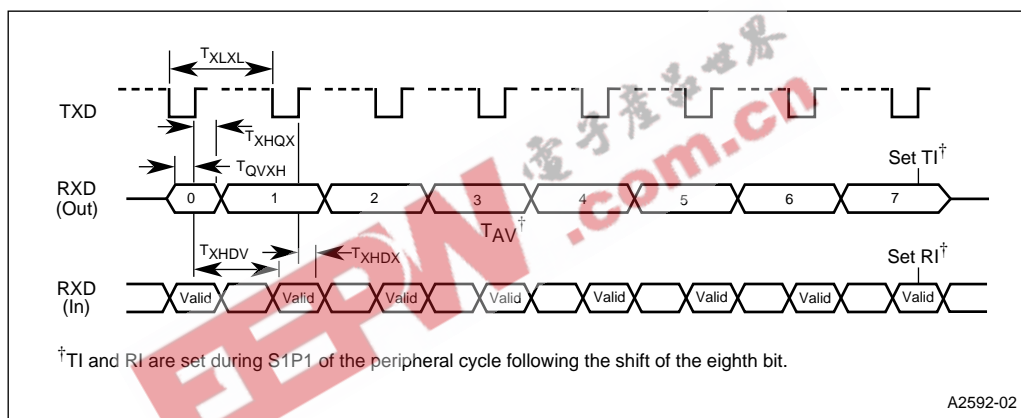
$T_{XLXL}$

TXD

$T_{XHQX}$

$T_{QVXH}$

Set TI$^{\dagger}$

RXD (Out)

0 1 2 3 4 5 6 7

$T_{AV}^{\dagger}$

$T_{XHDV}$

$T_{XHDX}$

Set RI$^{\dagger}$

RXD (In)

Valid Valid Valid Valid Valid Valid Valid Valid

$^{\dagger}$TI and RI are set during S1P1 of the peripheral cycle following the shift of the eighth bit.

A2592-02

EEPW .com.cn 电子产品世界